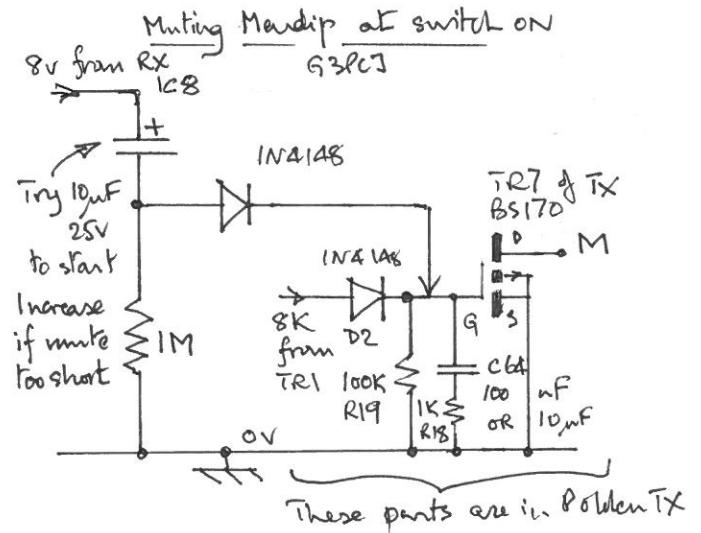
Muting Mendip at switch ON
G3PCJ

8v from RX
IC8
+
Try 10μF 25V to start
IN4148
Increase if mute too short
1M
IN4148
8K from TR1
D2
100K R19
1K R18
G
C64 100 nF OR 10μF
TR7 of TX BS170
D
M
S
0V

These parts are in Polden TX